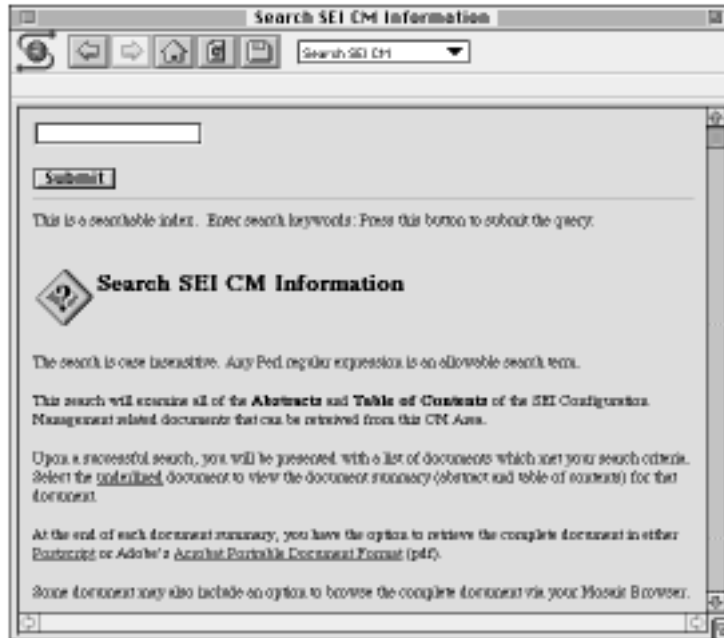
Search SEI CM Information

Search SEI CM

Submit

This is a searchable index. Enter search keywords: Press this button to submit the query.

Search SEI CM Information

The search is case insensitive. Any Perl regular expression is an allowable search term.

This search will examine all of the **Abstracts** and **Table of Contents** of the SEI Configuration Management related documents that can be retrieved from this CM Area.

Upon a successful search, you will be presented with a list of documents which met your search criteria. Select the underlined document to view the document summary (abstract and table of contents) for that document.

At the end of each document summary, you have the option to retrieve the complete document in either Postscript or Adobe's Acrobat Portable Document Format (pdf).

Some document may also include an option to browse the complete document via your Mosaic Browser.